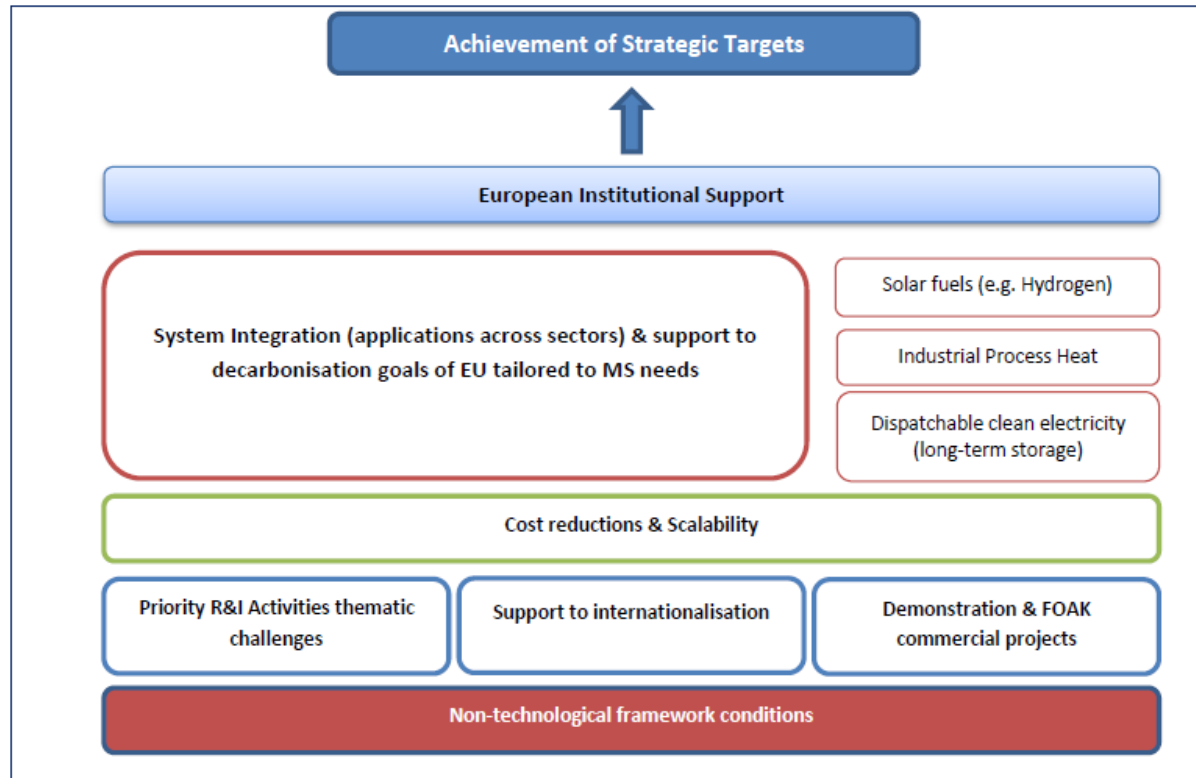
Achievement of Strategic Targets

European Institutional Support

System Integration (applications across sectors) & support to decarbonisation goals of EU tailored to MS needs

Solar fuels (e.g. Hydrogen)

Industrial Process Heat

Dispatchable clean electricity (long-term storage)

Cost reductions & Scalability

Priority R&I Activities thematic challenges

Support to internationalisation

Demonstration & FOAK commercial projects

Non-technological framework conditions